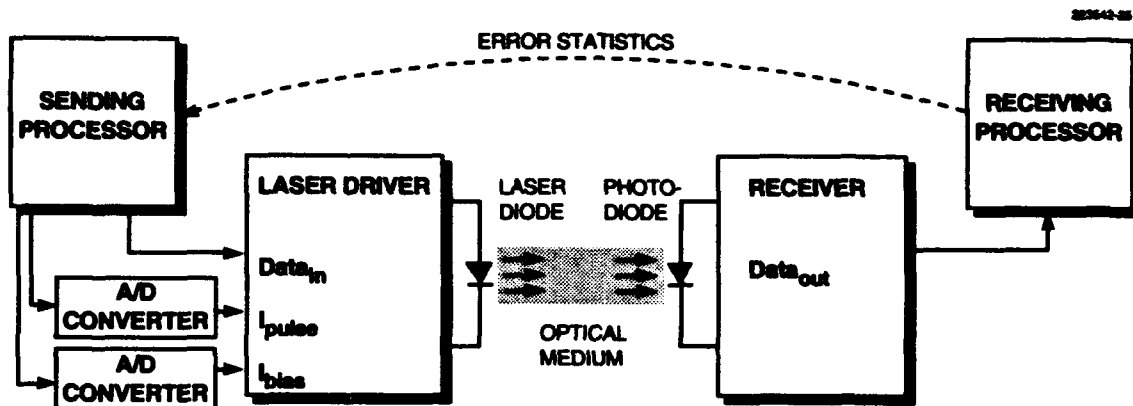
323643-35

ERROR STATISTICS

SENDING PROCESSOR

RECEIVING PROCESSOR

LASER DRIVER

Data$_{in}$

I$_{pulse}$

I$_{bias}$

LASER DIODE

PHOTO-DIODE

RECEIVER

Data$_{out}$

A/D CONVERTER

A/D CONVERTER

OPTICAL MEDIUM